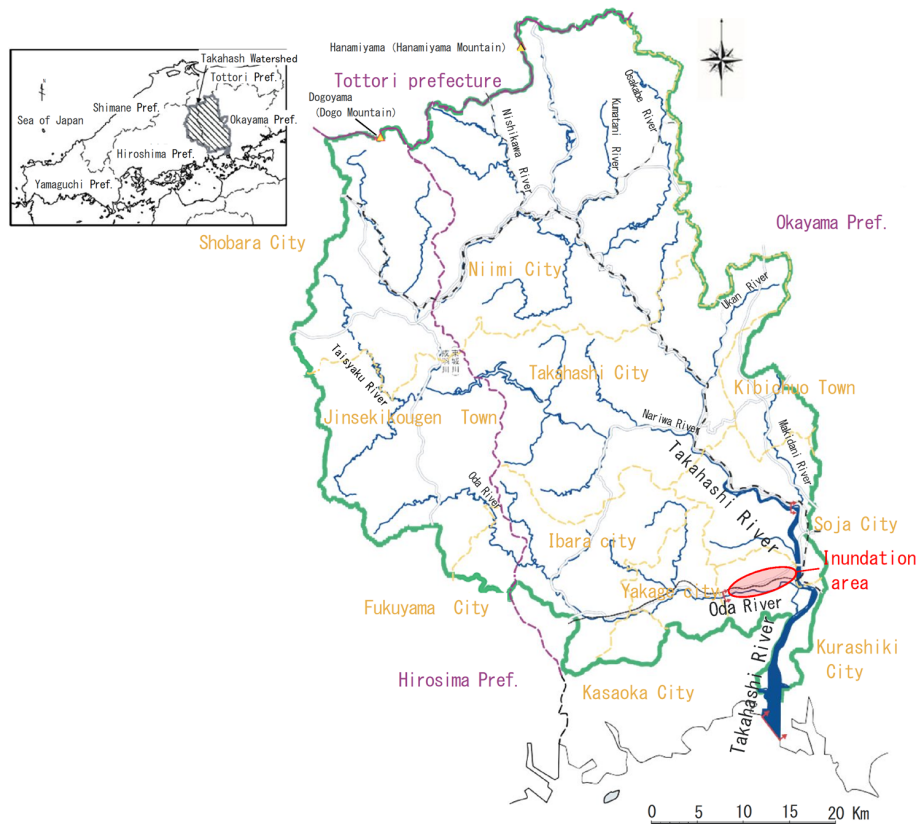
Takahash Watershed
Tottori Pref.
Shimane Pref.
Sea of Japan
Okayama Pref.
Hiroshima Pref.
Yamaguchi Pref.

Hanamiyama (Hanamiyama Mountain)
Tottori prefecture
Dogoyama (Dogo Mountain)
Nishikawa River
Kumatani River
Oosakabe River
Shobara City
Okayama Pref.
Niimi City
Ukan River
Taisyaku River
Takahashi City
Kibichuo Town
Jinsekikougen Town
Nariwa River
Makidani River
Oda River
Takahashi River
Soja City
Ibara city
Inundation area
Yakage city
Oda River
Fukuyama City
Kurashiki City
Takahashi River
Hirosima Pref.
Kasaoka City
0 5 10 15 20 Km